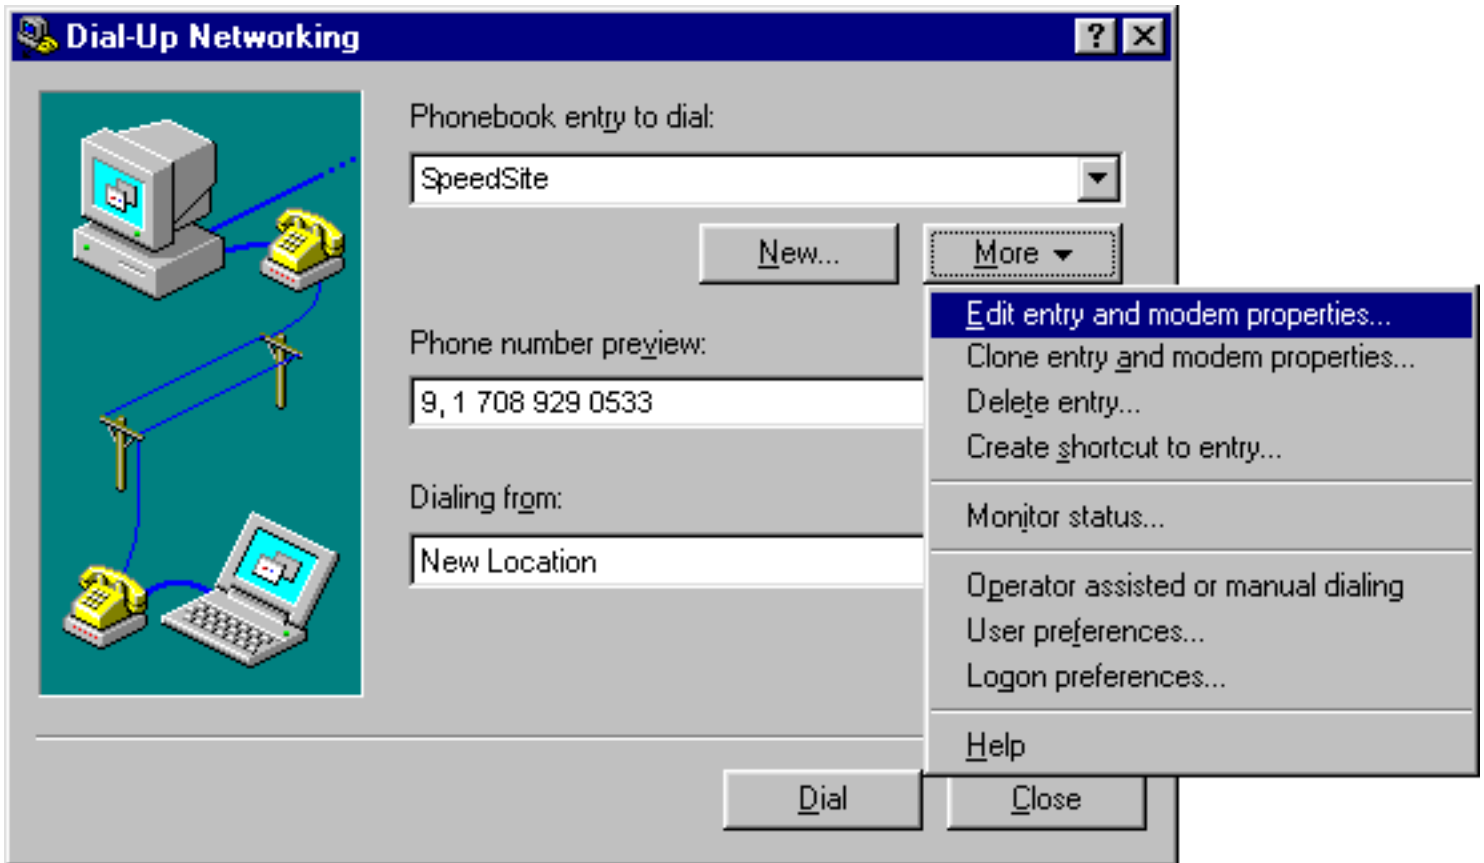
Dial-Up Networking
?
Phonebook entry to dial:
SpeedSite
New...
More
Phone number preview:
9, 1 708 929 0533
Dialing from:
New Location
Edit entry and modem properties...
Clone entry and modem properties...
Delete entry...
Create shortcut to entry...
Monitor status...
Operator assisted or manual dialing
User preferences...
Logon preferences...
Help
Dial
Close